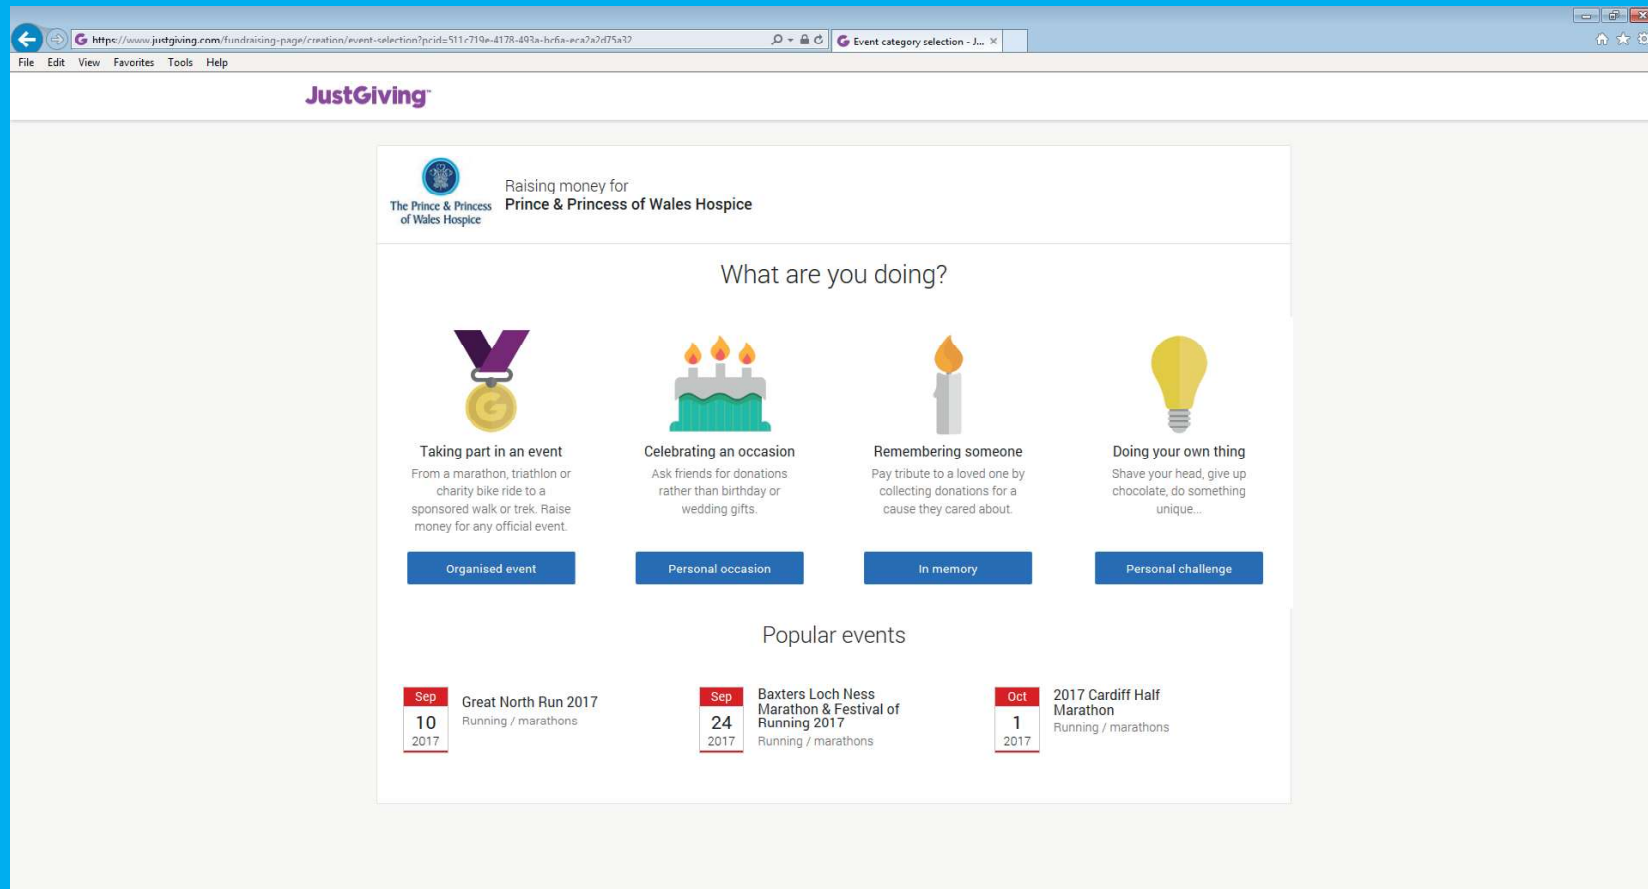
https://www.justgiving.com/fundraising-page/creation/event-selection?pcid=511c719e-4178-493a-bcfa-eca2a2d75a32

Event category selection - J... ×

File Edit View Favorites Tools Help

JustGiving

The Prince & Princess of Wales Hospice

Raising money for
Prince & Princess of Wales Hospice

What are you doing?

Taking part in an event
From a marathon, triathlon or charity bike ride to a sponsored walk or trek. Raise money for any official event.

Organised event

Celebrating an occasion
Ask friends for donations rather than birthday or wedding gifts.

Personal occasion

Remembering someone
Pay tribute to a loved one by collecting donations for a cause they cared about.

In memory

Doing your own thing
Shave your head, give up chocolate, do something unique...

Personal challenge

Popular events

Sep 10 2017
Great North Run 2017
Running / marathons

Sep 24 2017
Baxters Loch Ness Marathon & Festival of Running 2017
Running / marathons

Oct 1 2017
2017 Cardiff Half Marathon
Running / marathons